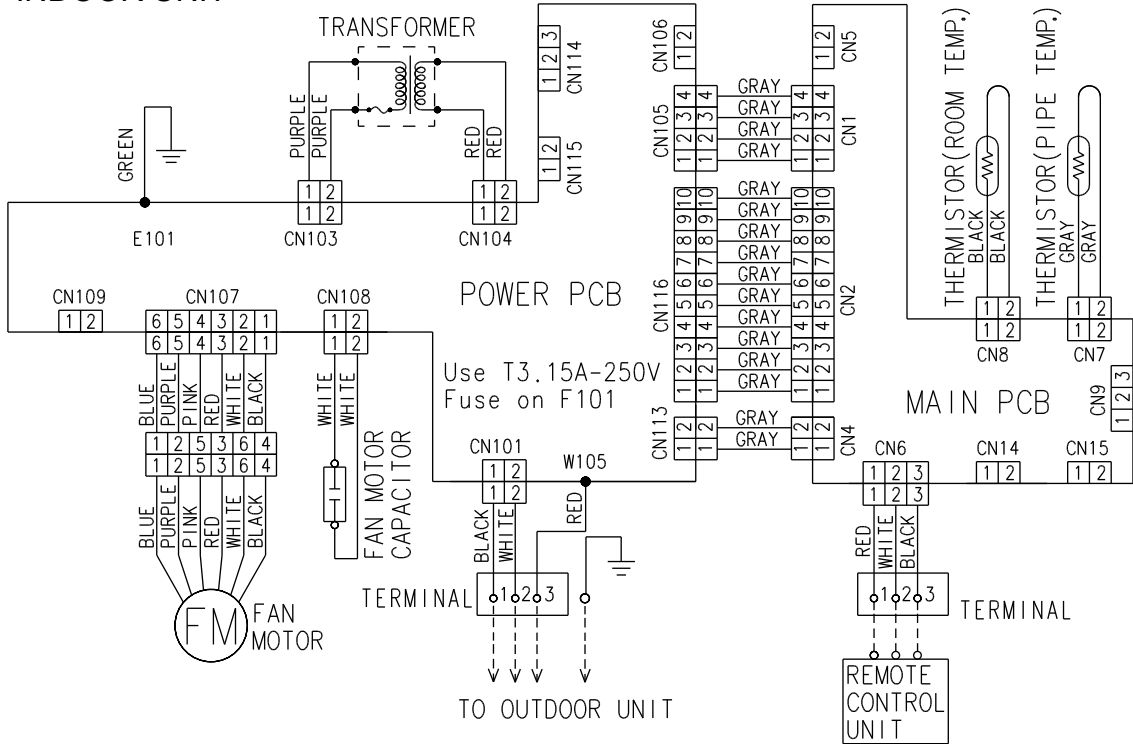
INDOOR UNIT

TRANSFORMER

PURPLE PURPLE

RED RED

CN114 1 2 3

CN115 1 2

CN106 1 2

CN5 1 2

GREEN

E101

CN103 1 2 1 2

CN104 1 2 1 2

CN105 1 2 3 4

GRAY GRAY GRAY GRAY

CN1 1 2 3 4

CN116 1 2 3 4 5 6 7 8 9 10

GRAY GRAY GRAY GRAY GRAY GRAY GRAY GRAY GRAY GRAY

CN2 1 2 3 4 5 6 7 8 9 10

THERMISTOR(ROOM TEMP.)

BLACK BLACK

THERMISTOR(PIPE TEMP.)

GRAY GRAY

CN8 1 2 1 2

CN7 1 2 1 2

POWER PCB

CN109 1 2

CN107 6 5 4 3 2 1 6 5 4 3 2 1

CN108 1 2 1 2

BLUE PURPLE PINK RED WHITE BLACK

1 2 5 3 6 4 1 2 5 3 6 4

BLUE PURPLE PINK RED WHITE BLACK

WHITE WHITE

FAN MOTOR CAPACITOR

FM FAN MOTOR

Use T3.15A-250V Fuse on F101

CN113 1 2 1 2

GRAY GRAY

CN4 1 2 1 2

MAIN PCB

CN9 1 2 3

CN101 1 2 1 2

W105

BLACK WHITE RED

TERMINAL 1 2 3

TO OUTDOOR UNIT

CN6 1 2 3 1 2 3

CN14 1 2

CN15 1 2

RED WHITE BLACK

1 2 3 TERMINAL

REMOTE CONTROL UNIT